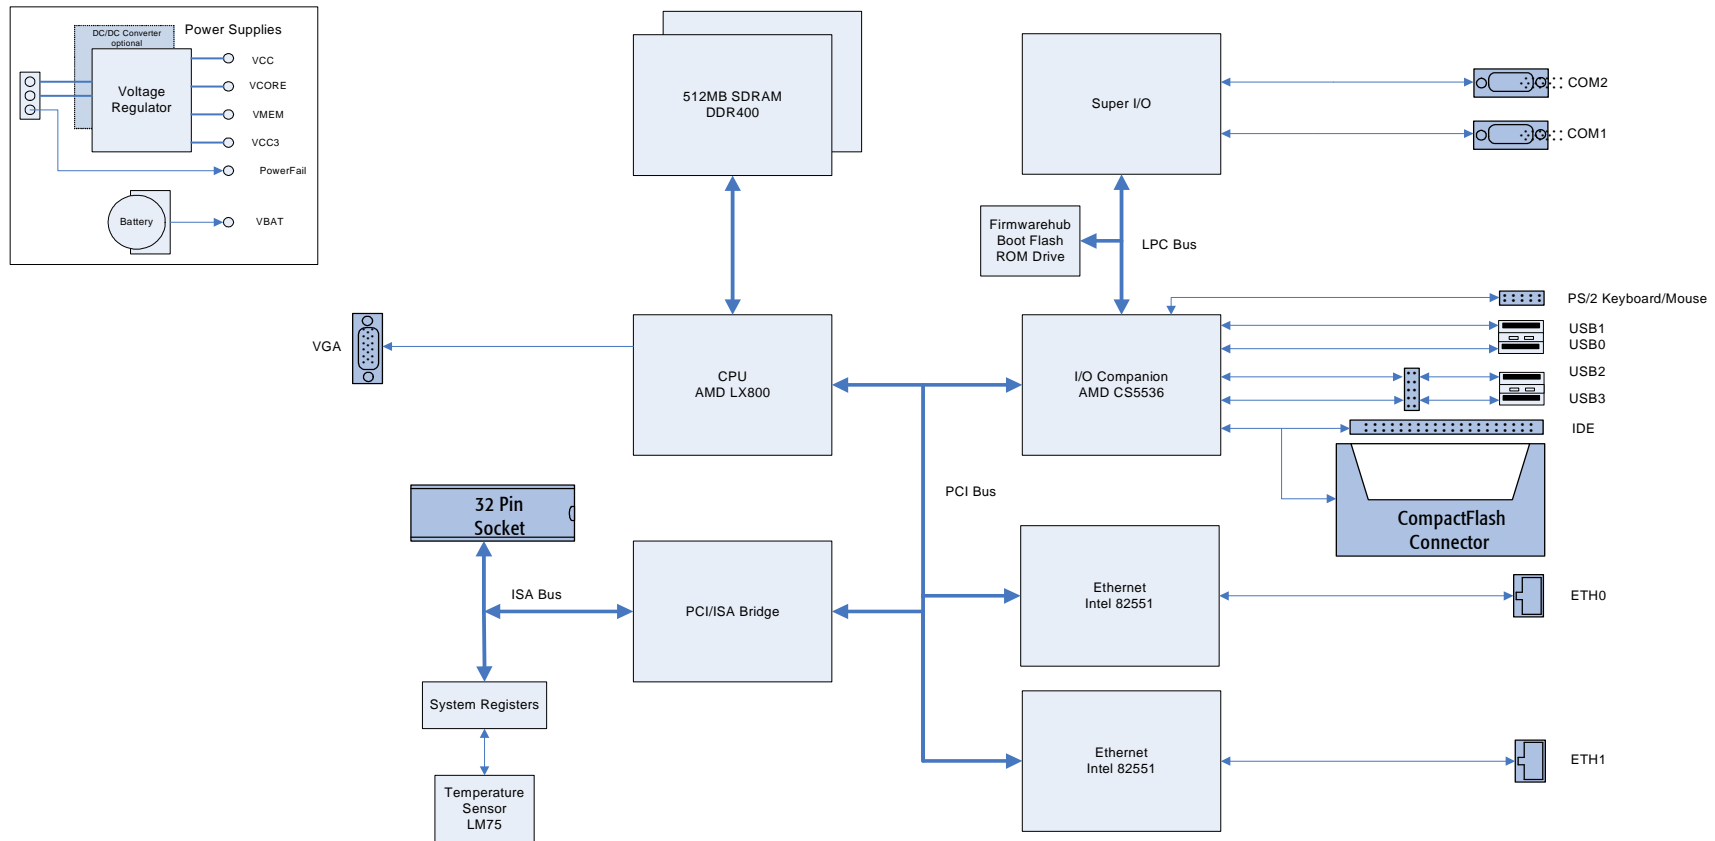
Power Supplies
DC/DC Converter optional
Voltage Regulator
VCC
VCORE
VMEM
VCC3
PowerFail
Battery
VBAT

512MB SDRAM DDR400

Super I/O

COM2
COM1

Firmwarehub Boot Flash ROM Drive

LPC Bus

PS/2 Keyboard/Mouse

VGA

CPU AMD LX800

I/O Companion AMD CS5536

USB1
USB0
USB2
USB3
IDE

PCI Bus

32 Pin Socket

CompactFlash Connector

ISA Bus

PCI/ISA Bridge

Ethernet Intel 82551

ETH0

System Registers

Ethernet Intel 82551

ETH1

Temperature Sensor LM75